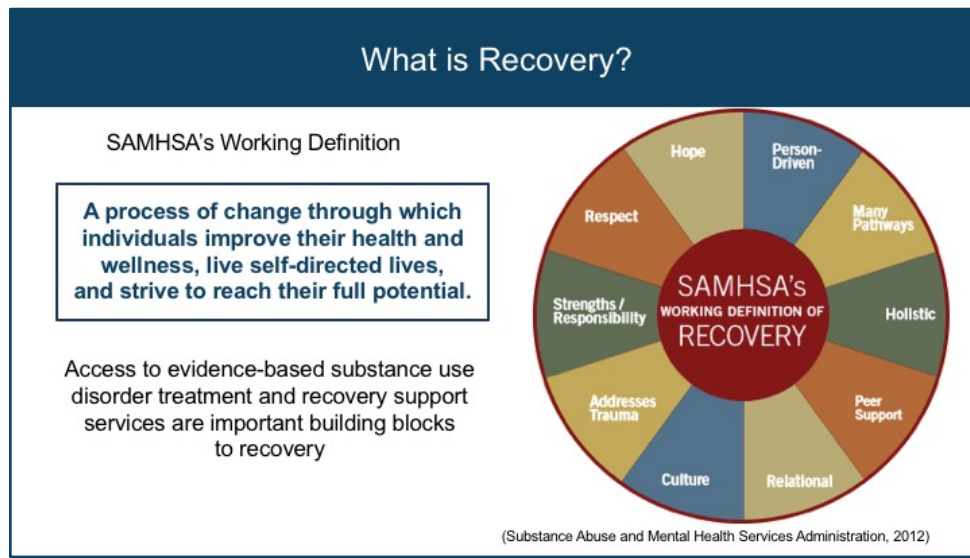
What is Recovery?

SAMHSA's Working Definition

A process of change through which individuals improve their health and wellness, live self-directed lives, and strive to reach their full potential.

Access to evidence-based substance use disorder treatment and recovery support services are important building blocks to recovery

Hope

Person-Driven

Many Pathways

Holistic

Peer Support

Relational

Culture

Addresses Trauma

Strengths / Responsibility

Respect

SAMHSA's WORKING DEFINITION OF RECOVERY

(Substance Abuse and Mental Health Services Administration, 2012)